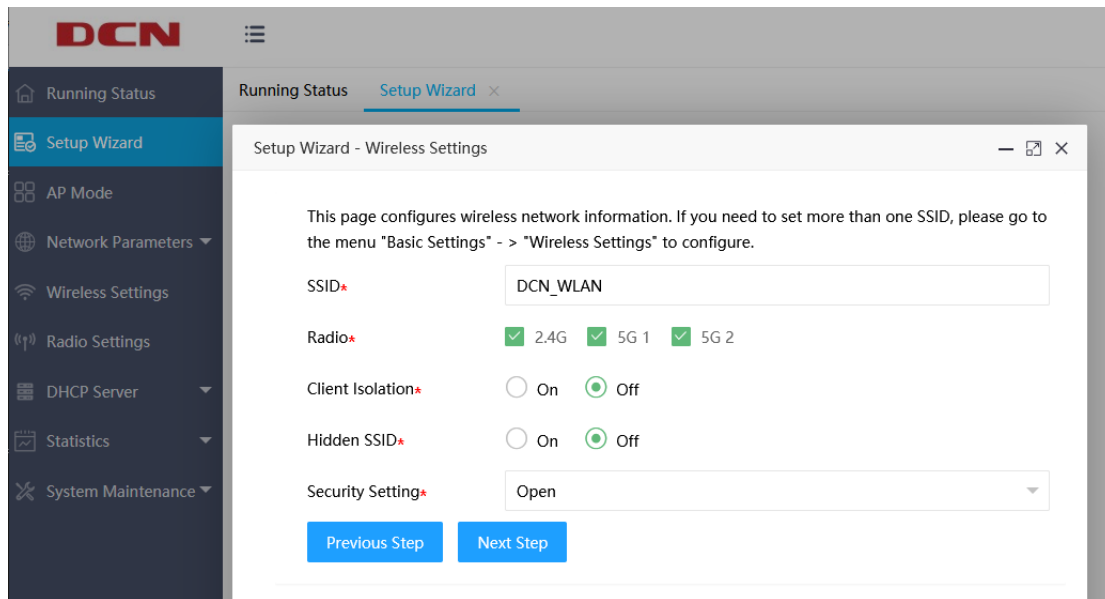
DCN

Running Status
Setup Wizard
AP Mode
Network Parameters
Wireless Settings
Radio Settings
DHCP Server
Statistics
System Maintenance

Running Status
Setup Wizard ×

Setup Wizard - Wireless Settings

This page configures wireless network information. If you need to set more than one SSID, please go to the menu "Basic Settings" - > "Wireless Settings" to configure.

SSID*
DCN_WLAN

Radio*
2.4G
5G 1
5G 2

Client Isolation*
On
Off

Hidden SSID*
On
Off

Security Setting*
Open

Previous Step
Next Step